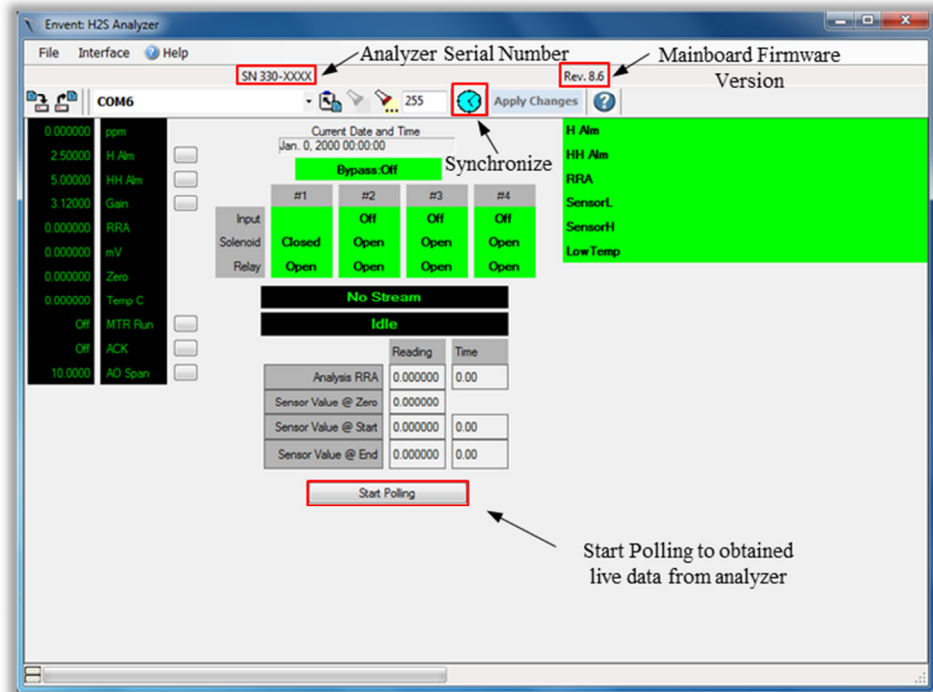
Envent: H2S Analyzer

File Interface Help

SN 330-XXXX

Analyzer Serial Number

Rev. 8.6

Mainboard Firmware Version

COM6

255

Apply Changes

| 0.000000 | ppm |
|---|---|
| 2.50000 | H Alm |
| 5.00000 | HH Alm |
| 3.12000 | Gain |
| 0.000000 | RRA |
| 0.000000 | mV |
| 0.000000 | Zero |
| 0.000000 | Temp C |
| Off | MTR Run |
| Off | ACK |
| 10.0000 | AO Span |

Current Date and Time
Jan. 0, 2000 00:00:00

Synchronize

Bypass:Off

| | #1 | #2 | #3 | #4 |
|---|---|---|---|---|
| Input | | Off | Off | Off |
| Solenoid | Closed | Open | Open | Open |
| Relay | Open | Open | Open | Open |

No Stream

Idle

| | Reading | Time |
|---|---|---|
| Analysis RRA | 0.000000 | 0.00 |
| Sensor Value @ Zero | 0.000000 | |
| Sensor Value @ Start | 0.000000 | 0.00 |
| Sensor Value @ End | 0.000000 | 0.00 |

Start Polling

H Alm
HH Alm
RRA
SensorL
SensorH
LowTemp

Start Polling to obtained live data from analyzer